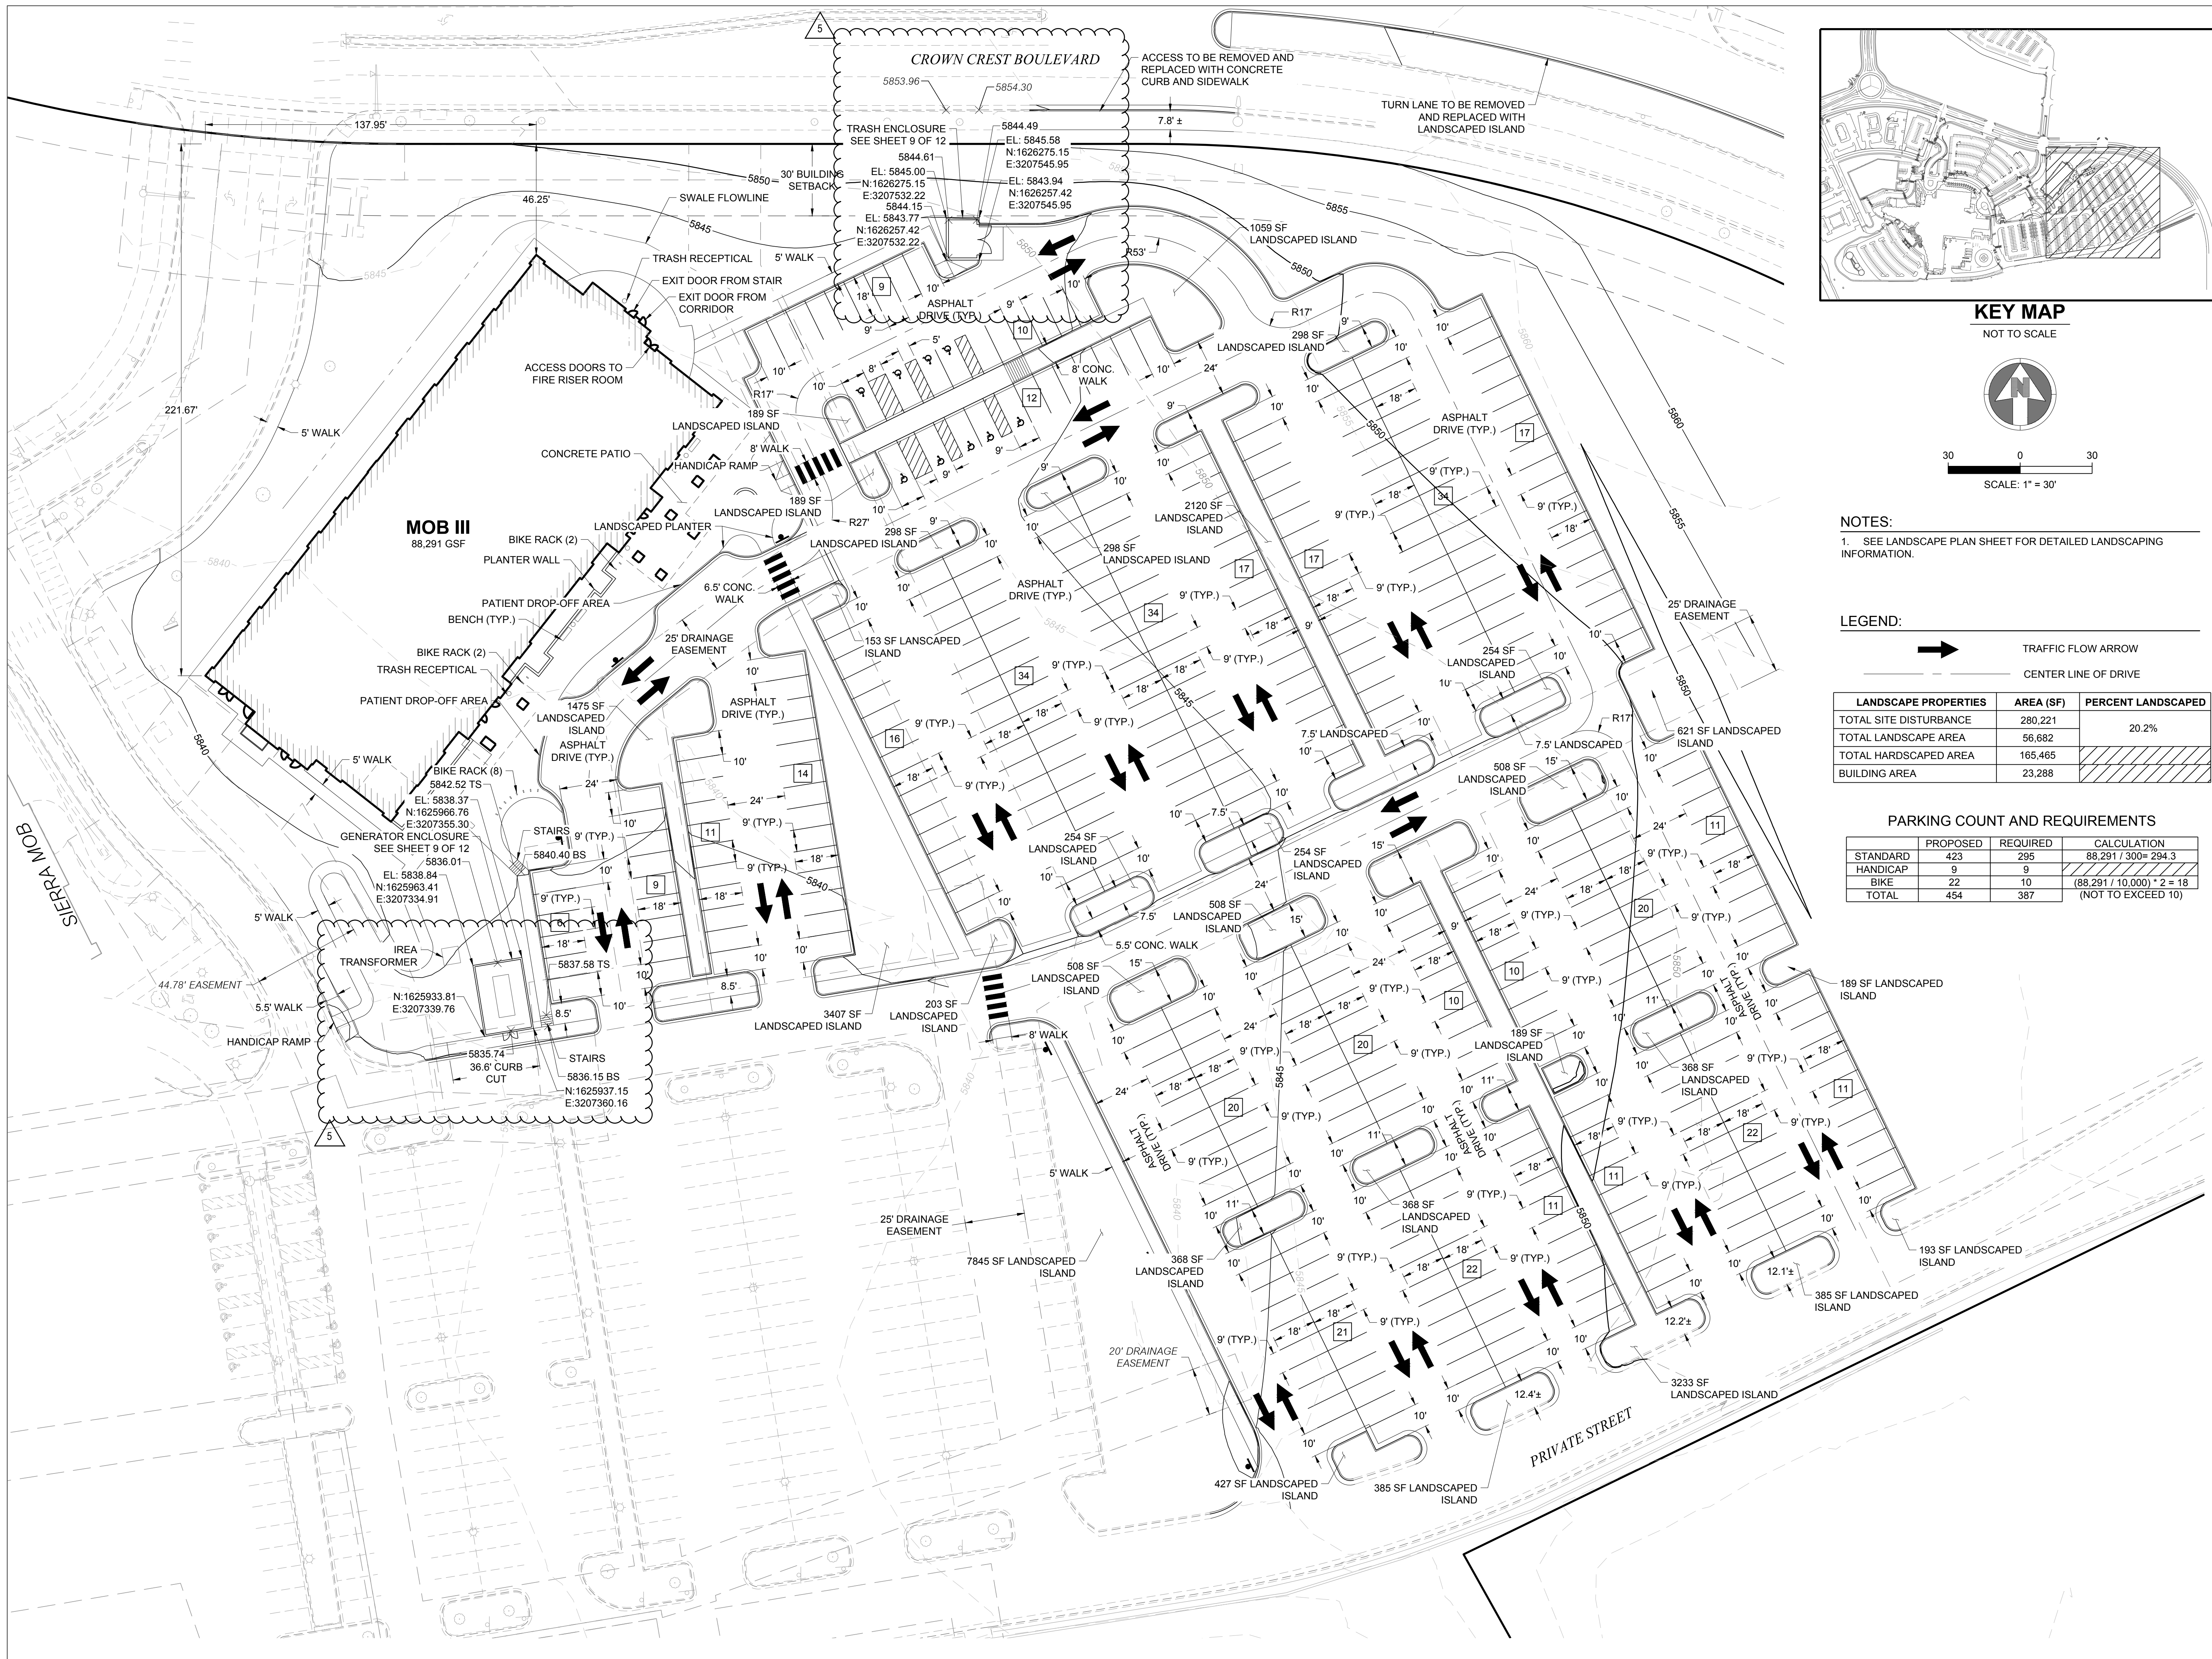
CROWN CREST BOULEVARD

ACCESS TO BE REMOVED AND REPLACED WITH CONCRETE CURB AND SIDEWALK

TURN LANE TO BE REMOVED AND REPLACED WITH LANDSCAPED ISLAND

5853.96
5854.30
137.95'
7.8' ±
TRASH ENCLOSURE SEE SHEET 9 OF 12
5844.49
EL: 5845.58
N:1626275.15
E:3207545.95
5844.61
EL: 5845.00
N:1626275.15
E:3207532.22
5844.15
EL: 5843.77
N:1626257.42
E:3207532.22
EL: 5843.94
N:1626257.42
E:3207545.95
5850
30' BUILDING SETBACK
46.25'
SWALE FLOWLINE
5845
TRASH RECEPTICAL
5' WALK
EXIT DOOR FROM STAIR
EXIT DOOR FROM CORRIDOR
ACCESS DOORS TO FIRE RISER ROOM
221.67'
5' WALK
CONCRETE PATIO
HANDICAP RAMP
MOB III
88,291 GSF
BIKE RACK (2)
LANDSCAPED PLANTER
PLANTER WALL
PATIENT DROP-OFF AREA
BENCH (TYP.)
BIKE RACK (2)
TRASH RECEPTICAL
PATIENT DROP-OFF AREA
5840
5' WALK
BIKE RACK (8)
5842.52 TS
EL: 5838.37
N:1625966.76
E:3207355.30
GENERATOR ENCLOSURE SEE SHEET 9 OF 12
5836.01
EL: 5838.84
N:1625963.41
E:3207334.91
STAIRS
5840.40 BS
SIERRA MOB
5' WALK
IREA TRANSFORMER
44.78' EASEMENT
5.5' WALK
HANDICAP RAMP
N:1625933.81
E:3207339.76
5837.58 TS
5835.74
36.6' CURB CUT
STAIRS
5836.15 BS
N:1625937.15
E:3207360.16
1059 SF LANDSCAPED ISLAND
R53'
R17'
298 SF LANDSCAPED ISLAND
8' CONC. WALK
ASPHALT DRIVE (TYP.)
189 SF LANDSCAPED ISLAND
8' WALK
189 SF LANDSCAPED ISLAND
R27'
298 SF LANDSCAPED ISLAND
6.5' CONC. WALK
25' DRAINAGE EASEMENT
1475 SF LANDSCAPED ISLAND
ASPHALT DRIVE (TYP.)
153 SF LANDSCAPED ISLAND
2120 SF LANDSCAPED ISLAND
298 SF LANDSCAPED ISLAND
ASPHALT DRIVE (TYP.)
254 SF LANDSCAPED ISLAND
7.5' LANDSCAPED
7.5' LANDSCAPED
621 SF LANDSCAPED ISLAND
25' DRAINAGE EASEMENT
508 SF LANDSCAPED ISLAND
254 SF LANDSCAPED ISLAND
254 SF LANDSCAPED ISLAND
508 SF LANDSCAPED ISLAND
5.5' CONC. WALK
508 SF LANDSCAPED ISLAND
3407 SF LANDSCAPED ISLAND
203 SF LANDSCAPED ISLAND
8' WALK
189 SF LANDSCAPED ISLAND
368 SF LANDSCAPED ISLAND
189 SF LANDSCAPED ISLAND
5' WALK
25' DRAINAGE EASEMENT
7845 SF LANDSCAPED ISLAND
368 SF LANDSCAPED ISLAND
368 SF LANDSCAPED ISLAND
ASPHALT DRIVE (TYP.)
193 SF LANDSCAPED ISLAND
385 SF LANDSCAPED ISLAND
12.1'±
12.2'±
3233 SF LANDSCAPED ISLAND
20' DRAINAGE EASEMENT
12.4'±
PRIVATE STREET
427 SF LANDSCAPED ISLAND
385 SF LANDSCAPED ISLAND
9' (TYP.)
18'
10'
24'
15'
11'
8.5'

KEY MAP
NOT TO SCALE
N
30 0 30
SCALE: 1" = 30'

NOTES:
1. SEE LANDSCAPE PLAN SHEET FOR DETAILED LANDSCAPING INFORMATION.

LEGEND:
TRAFFIC FLOW ARROW
CENTER LINE OF DRIVE

| LANDSCAPE PROPERTIES | AREA (SF) | PERCENT LANDSCAPED |
|---|---|---|
| TOTAL SITE DISTURBANCE | 280,221 | 20.2% |
| TOTAL LANDSCAPE AREA | 56,682 | |
| TOTAL HARDSCAPED AREA | 165,465 | |
| BUILDING AREA | 23,288 | |

PARKING COUNT AND REQUIREMENTS

| | PROPOSED | REQUIRED | CALCULATION |
|---|---|---|---|
| STANDARD | 423 | 295 | 88,291 / 300= 294.3 |
| HANDICAP | 9 | 9 | |
| BIKE | 22 | 10 | (88,291 / 10,000) * 2 = 18 |
| TOTAL | 454 | 387 | (NOT TO EXCEED 10) |